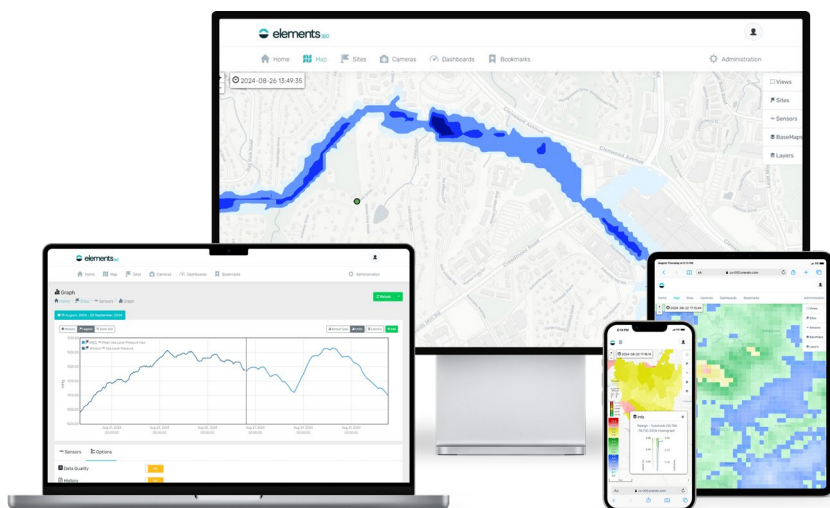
elements360

Home
Map
Sites
Cameras
Dashboards
Bookmarks
Administration

2024-08-26 13:49:35

Views
Sites
Sensors
BaseMaps
Layers

elements360
Home
Map
Sites
Cameras
Dashboards
Bookmarks
Administration

Graph

Sensors
Options
Data Quality
Historic

2024-08-26 17:15:04

Info

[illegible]